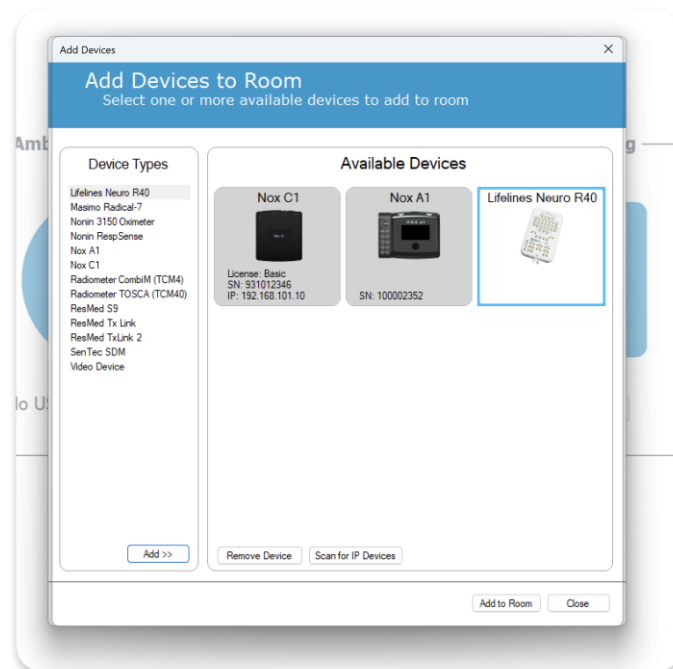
Add Devices

Add Devices to Room
Select one or more available devices to add to room

Amb

g

Device Types

Lifelines Neuro R40
Masimo Radical-7
Nonin 3150 Oximeter
Nonin RespSense
Nox A1
Nox C1
Radiometer CombiM (TCM4)
Radiometer TOSCA (TCM40)
ResMed S9
ResMed Tx Link
ResMed TxLink 2
SenTec SDM
Video Device

Add >>

Available Devices

Nox C1
License: Basic
SN: 931012346
IP: 192.168.101.10

Nox A1
SN: 100002352

Lifelines Neuro R40

lo US

Remove Device
Scan for IP Devices

Add to Room
Close